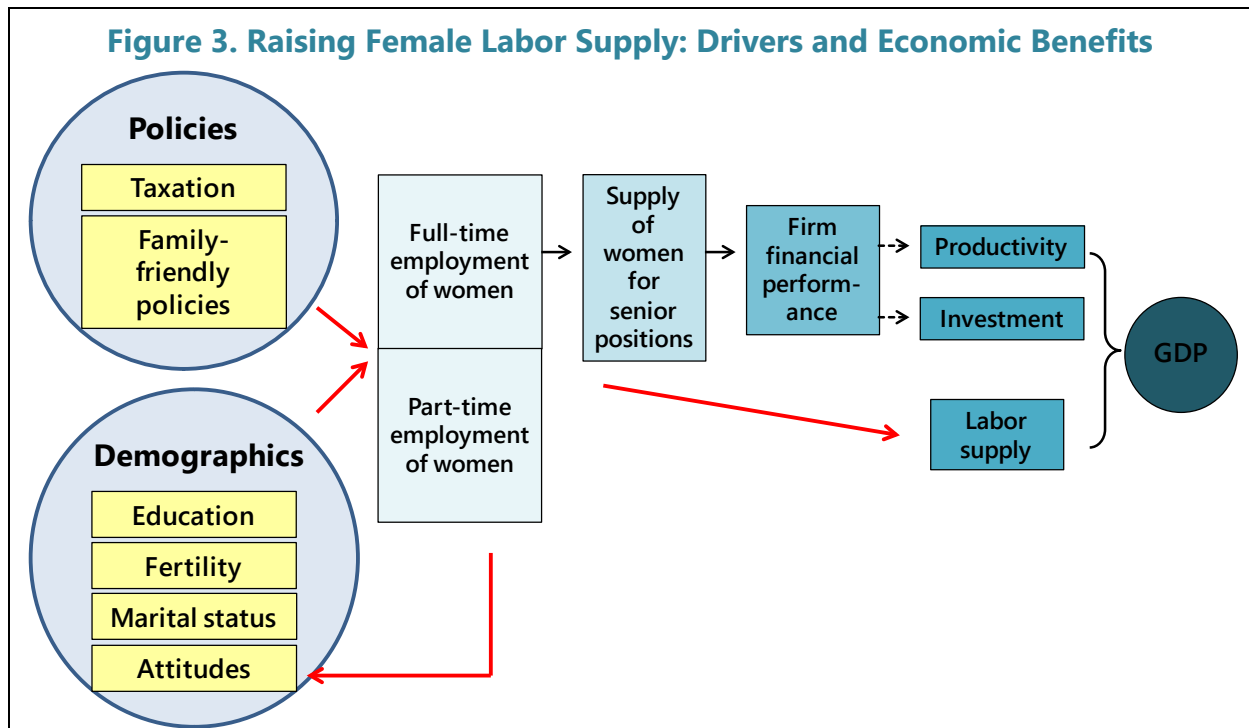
Figure 3. Raising Female Labor Supply: Drivers and Economic Benefits

Policies

Taxation

Family-friendly policies

Demographics

Education

Fertility

Marital status

Attitudes

Full-time employment of women

Part-time employment of women

Supply of women for senior positions

Firm financial performance

Productivity

Investment

Labor supply

GDP